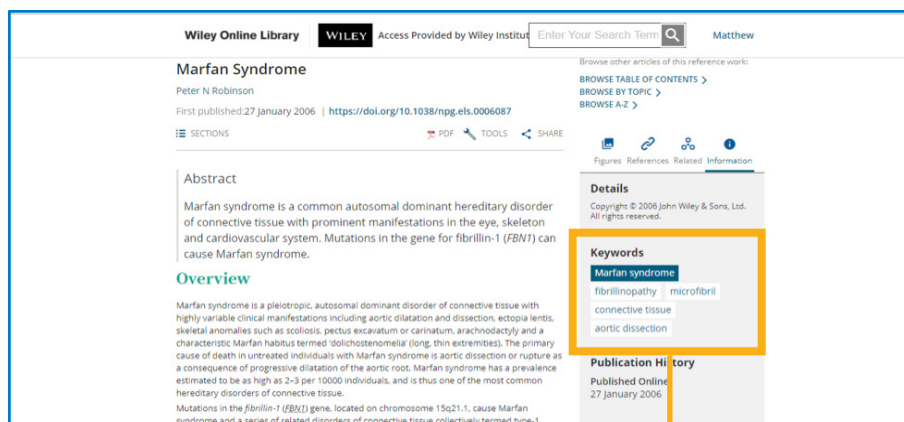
Wiley Online Library WILEY Access Provided by Wiley Institut Enter Your Search Term Matthew

Marfan Syndrome

Peter N Robinson

First published:27 January 2006 | https://doi.org/10.1038/npg.els.0006087

SECTIONS PDF TOOLS SHARE

Abstract

Marfan syndrome is a common autosomal dominant hereditary disorder of connective tissue with prominent manifestations in the eye, skeleton and cardiovascular system. Mutations in the gene for fibrillin-1 (FBN1) can cause Marfan syndrome.

Overview

Marfan syndrome is a pleiotropic, autosomal dominant disorder of connective tissue with highly variable clinical manifestations including aortic dilatation and dissection, ectopia lentis, skeletal anomalies such as scoliosis, pectus excavatum or carinatum, arachnodactyly and a characteristic Marfan habitus termed 'dolichostenomelia' (long, thin extremities). The primary cause of death in untreated individuals with Marfan syndrome is aortic dissection or rupture as a consequence of progressive dilatation of the aortic root. Marfan syndrome has a prevalence estimated to be as high as 2–3 per 10000 individuals, and is thus one of the most common hereditary disorders of connective tissue.

Mutations in the fibrillin-1 (FBN1) gene, located on chromosome 15q21.1, cause Marfan syndrome and a series of related disorders of connective tissue collectively termed type-1 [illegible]

Browse other articles of this reference work:

BROWSE TABLE OF CONTENTS

BROWSE BY TOPIC

BROWSE A-Z

Figures References Related Information

Details

Copyright © 2006 John Wiley & Sons, Ltd. All rights reserved.

Keywords

Marfan syndrome

fibrillinopathy microfibril

connective tissue

aortic dissection

Publication History

Published Online

27 January 2006